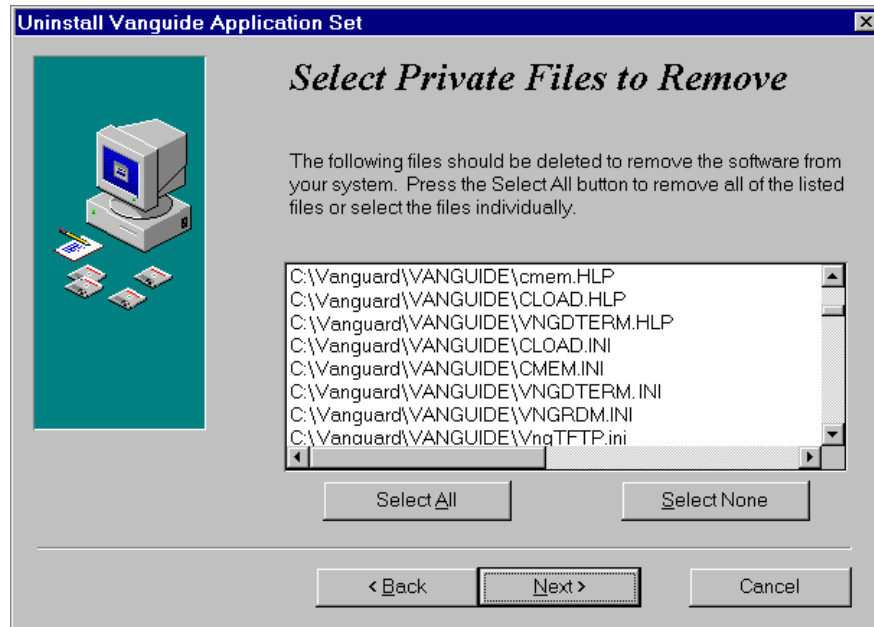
Uninstall Vanguide Application Set

Select Private Files to Remove

The following files should be deleted to remove the software from your system. Press the Select All button to remove all of the listed files or select the files individually.

C:\Vanguard\VANGUIDE\cmem.HLP
C:\Vanguard\VANGUIDE\CLOAD.HLP
C:\Vanguard\VANGUIDE\VNGDTERM.HLP
C:\Vanguard\VANGUIDE\CLOAD.INI
C:\Vanguard\VANGUIDE\CMEM.INI
C:\Vanguard\VANGUIDE\VNGDTERM.INI
C:\Vanguard\VANGUIDE\VNGRDM.INI
C:\Vanguard\VANGUIDE\VngTFTP.ini

Select All

Select None

< Back

Next >

Cancel